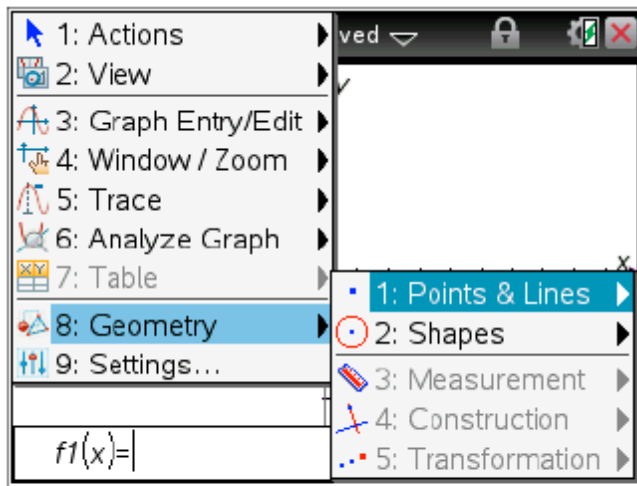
1: Actions
2: View
3: Graph Entry/Edit
4: Window / Zoom
5: Trace
6: Analyze Graph
7: Table
8: Geometry
9: Settings...

ved

x

1: Points & Lines
2: Shapes
3: Measurement
4: Construction
5: Transformation

$f1(x)=$